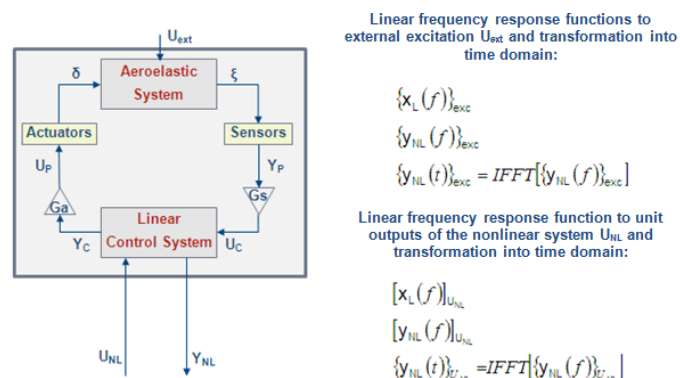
$U_{ext}$

δ

Aeroelastic System

ξ

Actuators

Sensors

$U_P$

$Y_P$

Ga

Gs

Linear Control System

$Y_C$

$U_C$

$U_{NL}$

$Y_{NL}$

Linear frequency response functions to external excitation $U_{ext}$ and transformation into time domain:

$\{x_L(f)\}_{exc}$

$\{y_{NL}(f)\}_{exc}$

$\{y_{NL}(t)\}_{exc} = IFFT[\{y_{NL}(f)\}_{exc}]$

Linear frequency response function to unit outputs of the nonlinear system $U_{NL}$ and transformation into time domain:

$[x_L(f)]_{U_{NL}}$

$[y_{NL}(f)]_{U_{NL}}$

$\{y_{NL}(t)\}_{U_{NL}} = IFFT[\{y_{NL}(f)\}_{U_{NL}}]$